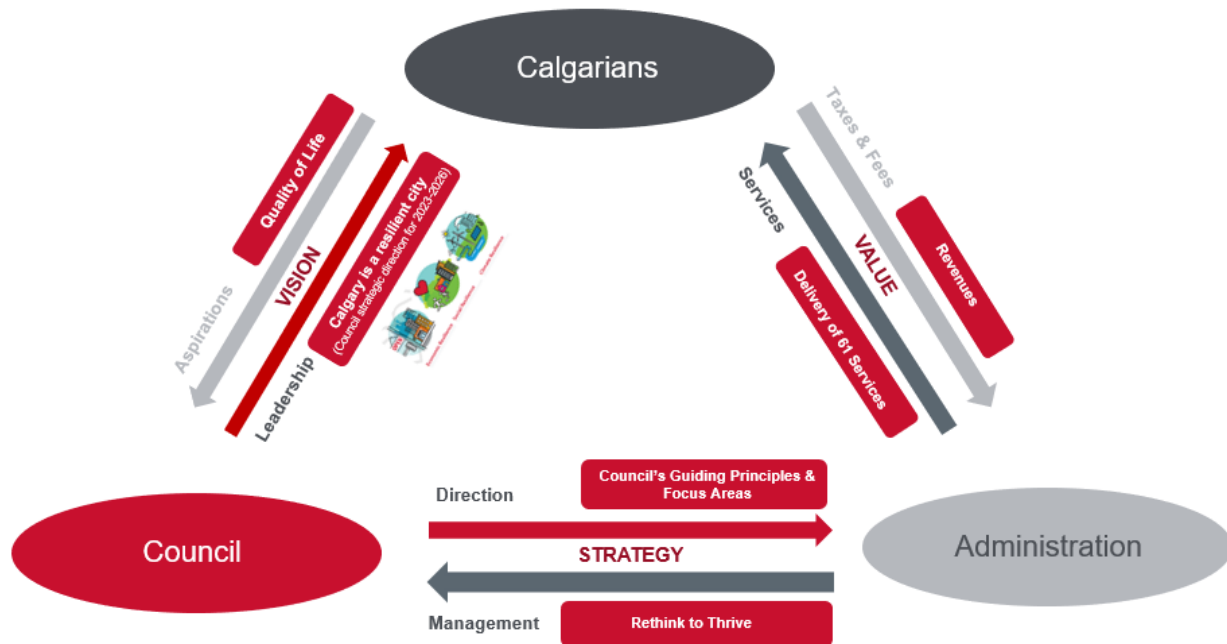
Calgarians

Quality of Life

Aspirations

VISION

Leadership

Calgary is a resilient city
(Council strategic direction for 2023-2026)

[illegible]

Taxes & Fees

Services

VALUE

Revenues

Delivery of 61 Services

Direction

Council's Guiding Principles & Focus Areas

Council

STRATEGY

Administration

Management

Rethink to Thrive